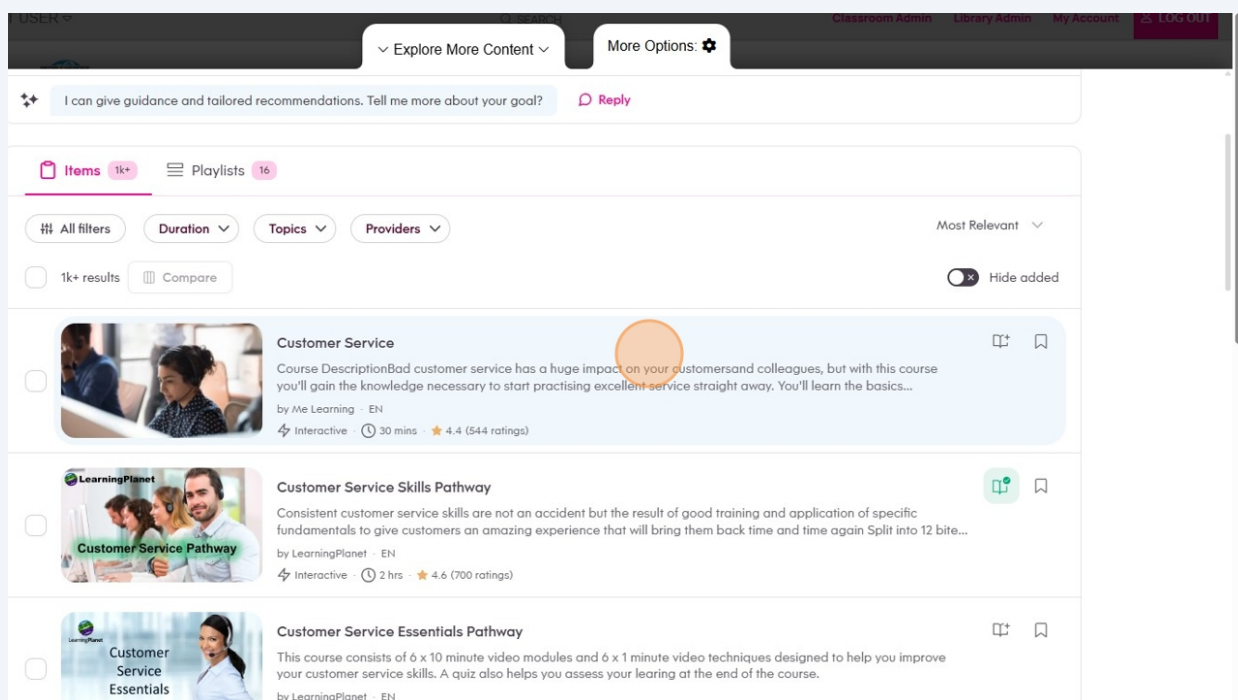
USER ▿ SEARCH Classroom Admin Library Admin My Account LOG OUT

Explore More Content

More Options:

I can give guidance and tailored recommendations. Tell me more about your goal?

Reply

Items 1k+ Playlists 16

All filters Duration Topics Providers

Most Relevant

1k+ results Compare

Hide added

Customer Service

Course DescriptionBad customer service has a huge impact on your customersand colleagues, but with this course you'll gain the knowledge necessary to start practising excellent service straight away. You'll learn the basics...

by Me Learning · EN

Interactive · 30 mins · 4.4 (544 ratings)

LearningPlanet

Customer Service Pathway

Customer Service Skills Pathway

Consistent customer service skills are not an accident but the result of good training and application of specific fundamentals to give customers an amazing experience that will bring them back time and time again Split into 12 bite...

by LearningPlanet · EN

Interactive · 2 hrs · 4.6 (700 ratings)

LearningPlanet

Customer Service Essentials

Customer Service Essentials Pathway

This course consists of 6 x 10 minute video modules and 6 x 1 minute video techniques designed to help you improve your customer service skills. A quiz also helps you assess your learing at the end of the course.

by LearningPlanet · EN